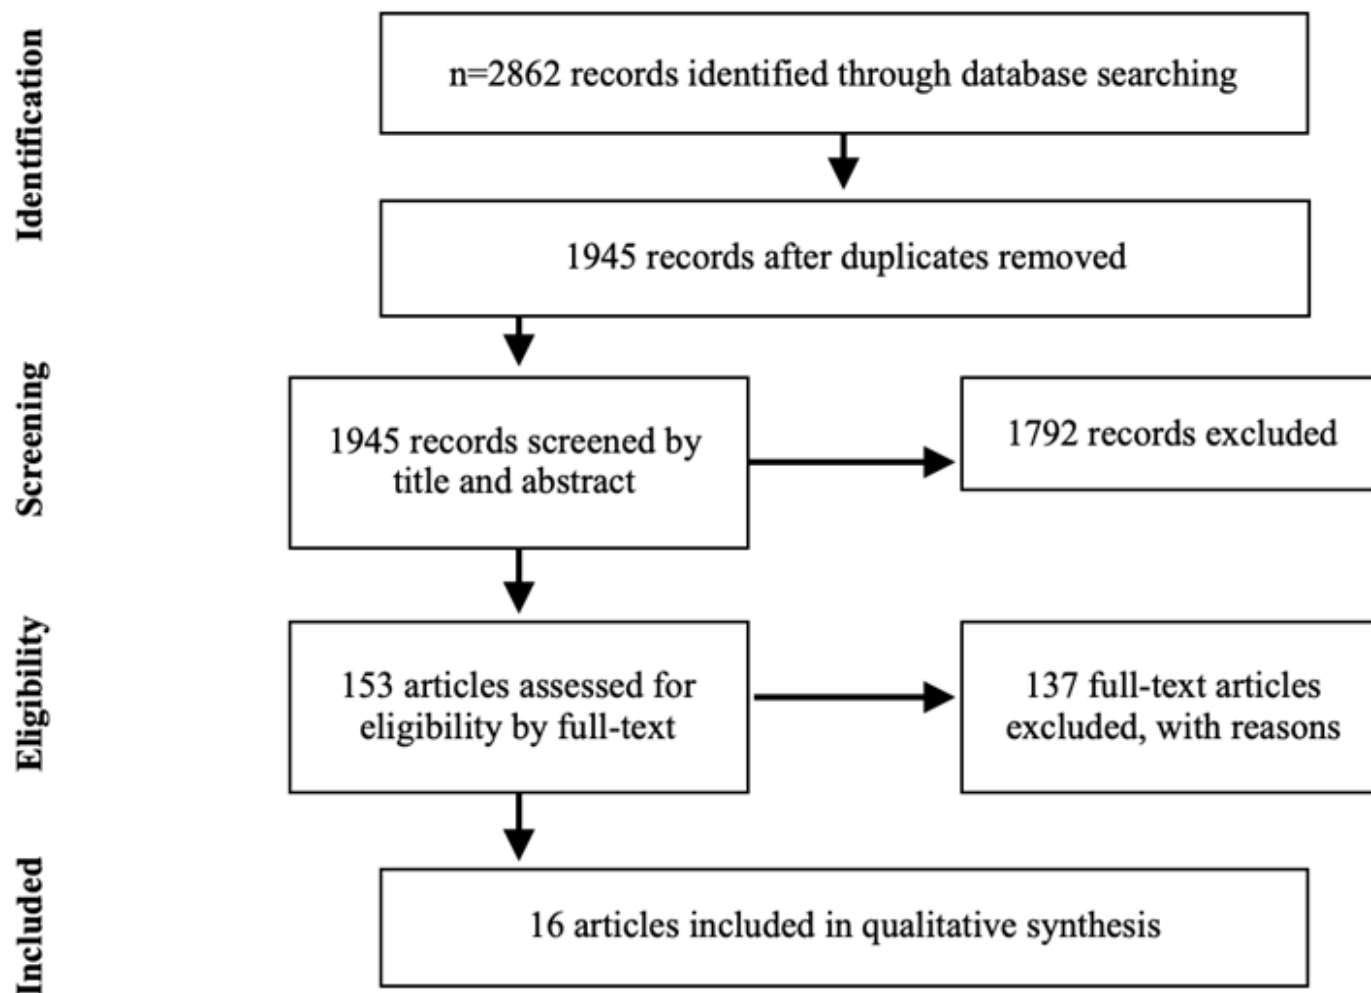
Identification

n=2862 records identified through database searching

1945 records after duplicates removed

Screening

1945 records screened by title and abstract

1792 records excluded

Eligibility

153 articles assessed for eligibility by full-text

137 full-text articles excluded, with reasons

Included

16 articles included in qualitative synthesis